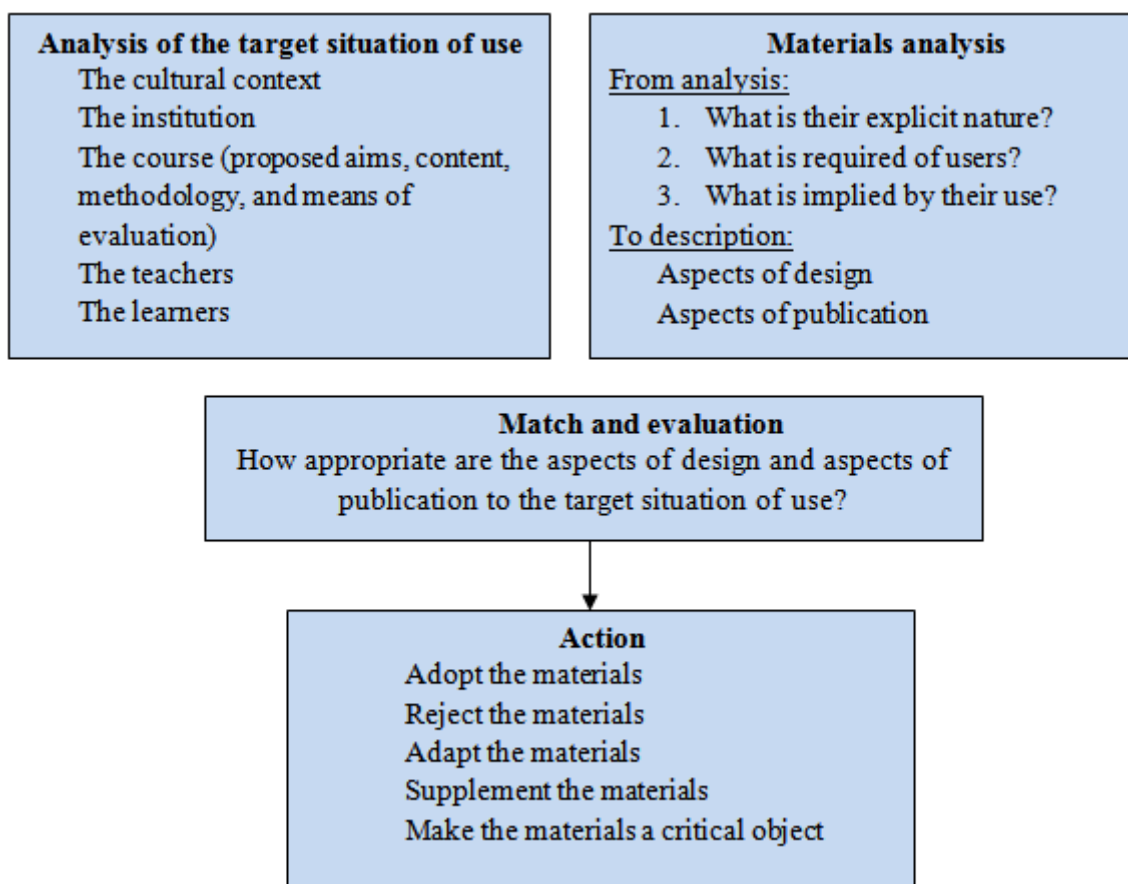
**Analysis of the target situation of use**
The cultural context
The institution
The course (proposed aims, content, methodology, and means of evaluation)
The teachers
The learners

**Materials analysis**
From analysis:
1. What is their explicit nature?
2. What is required of users?
3. What is implied by their use?
To description:
Aspects of design
Aspects of publication

**Match and evaluation**
How appropriate are the aspects of design and aspects of publication to the target situation of use?

**Action**
Adopt the materials
Reject the materials
Adapt the materials
Supplement the materials
Make the materials a critical object